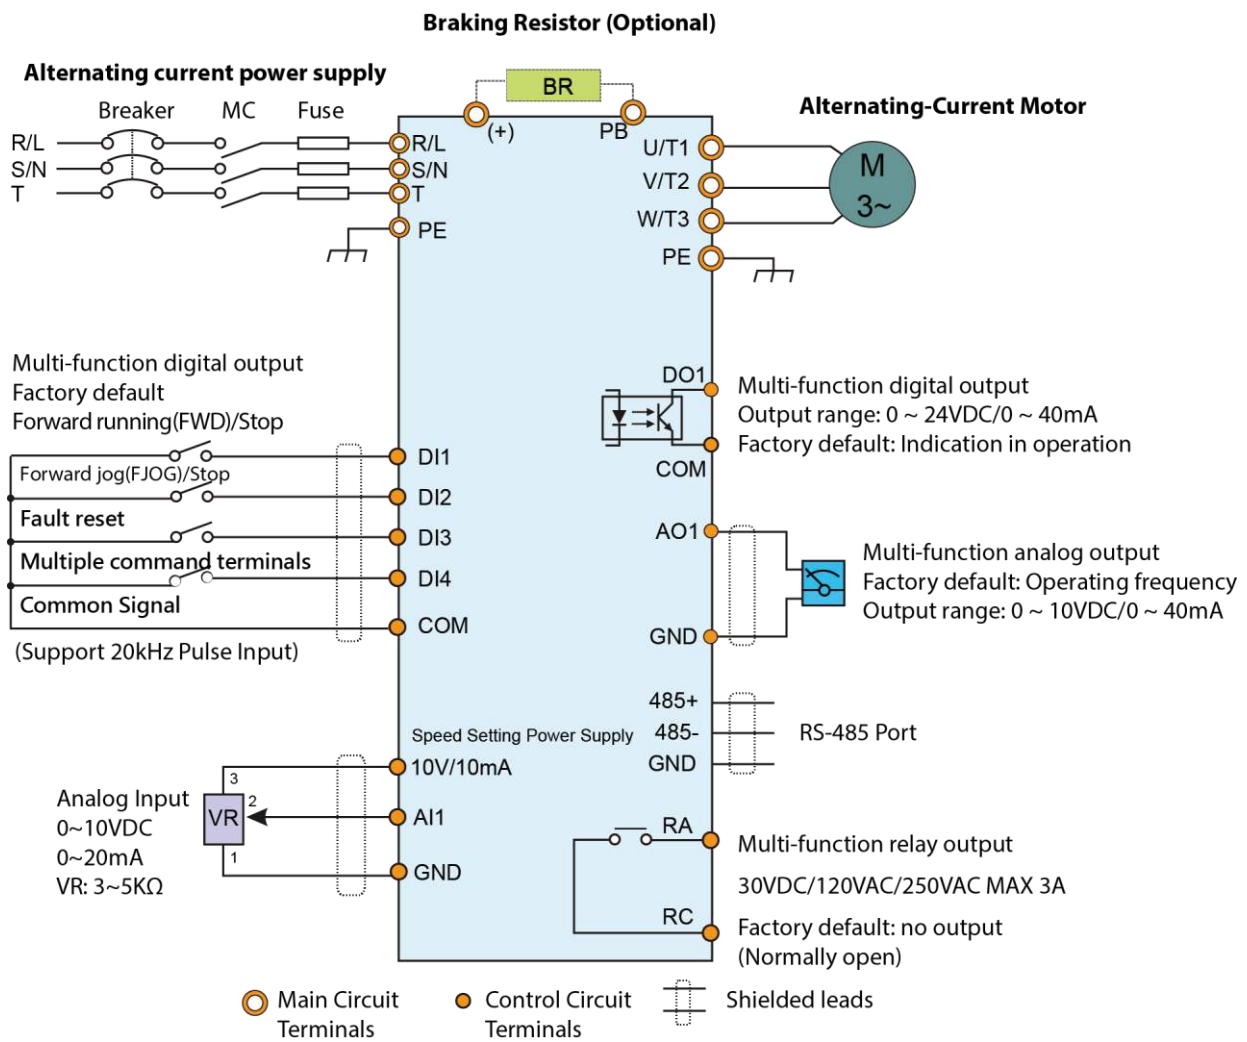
Braking Resistor (Optional)

Alternating current power supply

BR

(+)

PB

Alternating-Current Motor

Breaker

MC

Fuse

R/L

S/N

T

R/L

S/N

T

PE

U/T1

V/T2

W/T3

PE

M
3~

Multi-function digital output
Factory default
Forward running(FWD)/Stop

DO1

Multi-function digital output
Output range: 0 ~ 24VDC/0 ~ 40mA
Factory default: Indication in operation

COM

DI1

Forward jog(FJOG)/Stop

DI2

Fault reset

DI3

Multiple command terminals

DI4

Common Signal

COM

(Support 20kHz Pulse Input)

AO1

Multi-function analog output
Factory default: Operating frequency
Output range: 0 ~ 10VDC/0 ~ 40mA

GND

485+

485-

GND

RS-485 Port

Speed Setting Power Supply

10V/10mA

Analog Input
0~10VDC
0~20mA
VR: 3~5KΩ

3

VR

2

1

AI1

GND

RA

Multi-function relay output

30VDC/120VAC/250VAC MAX 3A

RC

Factory default: no output
(Normally open)

Main Circuit Terminals

Control Circuit Terminals

Shielded leads